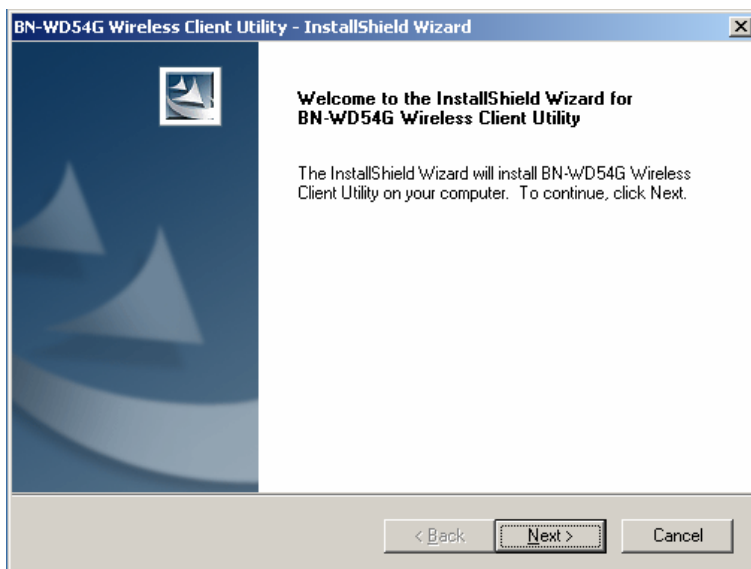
BN-WD54G Wireless Client Utility - InstallShield Wizard

Welcome to the InstallShield Wizard for BN-WD54G Wireless Client Utility

The InstallShield Wizard will install BN-WD54G Wireless Client Utility on your computer. To continue, click Next.

< Back

Next >

Cancel